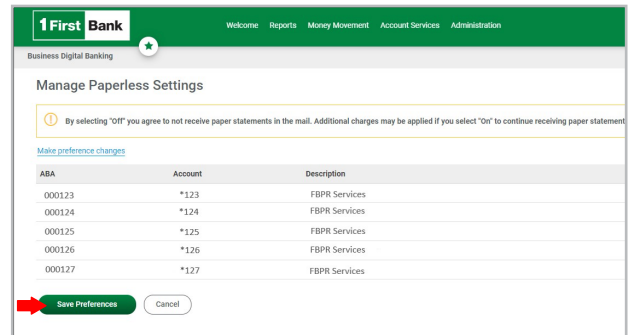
1First Bank

Welcome Reports Money Movement Account Services Administration

Business Digital Banking

Manage Paperless Settings

By selecting "Off" you agree to not receive paper statements in the mail. Additional charges may be applied if you select "On" to continue receiving paper statement

Make preference changes

| ABA | Account | Description |
|---|---|---|
| 000123 | *123 | FBPR Services |
| 000124 | *124 | FBPR Services |
| 000125 | *125 | FBPR Services |
| 000126 | *126 | FBPR Services |
| 000127 | *127 | FBPR Services |

Save Preferences Cancel